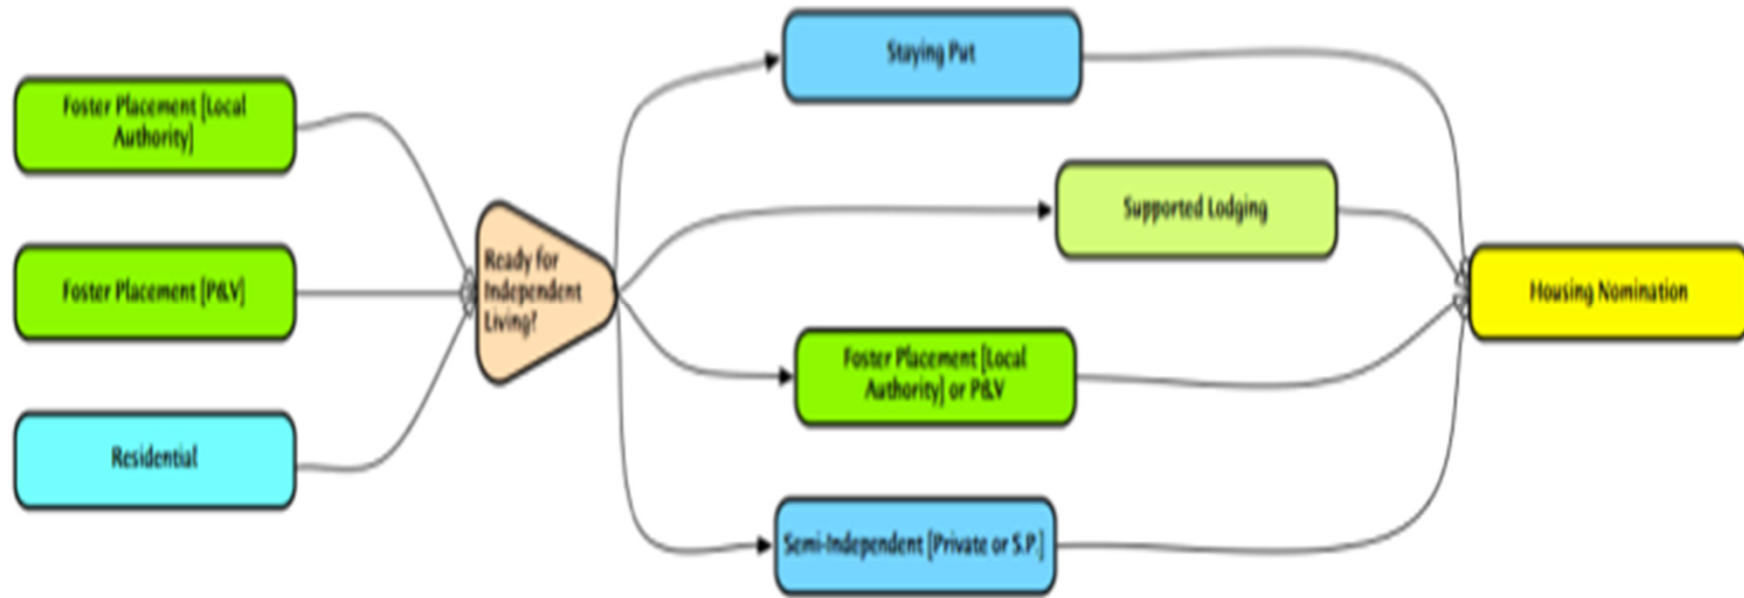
Foster Placement [Local Authority]

Foster Placement [P&V]

Residential

Ready for Independent Living?

Staying Put

Supported Lodging

Foster Placement [Local Authority] or P&V

Semi-Independent [Private or S.P.]

Housing Nomination